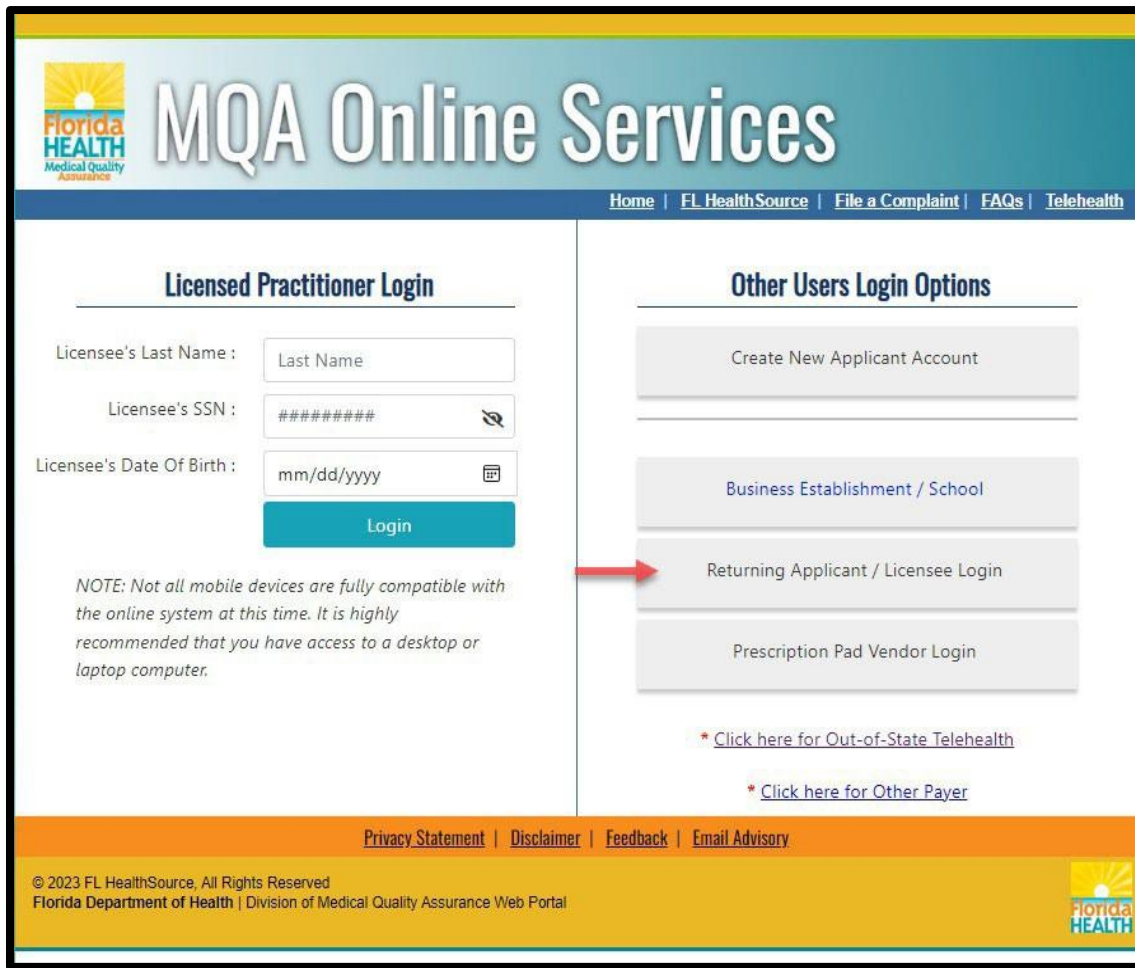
Florida HEALTH Medical Quality Assurance

MQA Online Services

Home | FL HealthSource | File a Complaint | FAQs | Telehealth

Licensed Practitioner Login

Licensee's Last Name : Last Name

Licensee's SSN : #########

Licensee's Date Of Birth : mm/dd/yyyy

Login

NOTE: Not all mobile devices are fully compatible with the online system at this time. It is highly recommended that you have access to a desktop or laptop computer.

Other Users Login Options

Create New Applicant Account

Business Establishment / School

Returning Applicant / Licensee Login

Prescription Pad Vendor Login

* Click here for Out-of-State Telehealth

* Click here for Other Payer

Privacy Statement | Disclaimer | Feedback | Email Advisory

© 2023 FL HealthSource, All Rights Reserved
Florida Department of Health | Division of Medical Quality Assurance Web Portal

Florida HEALTH